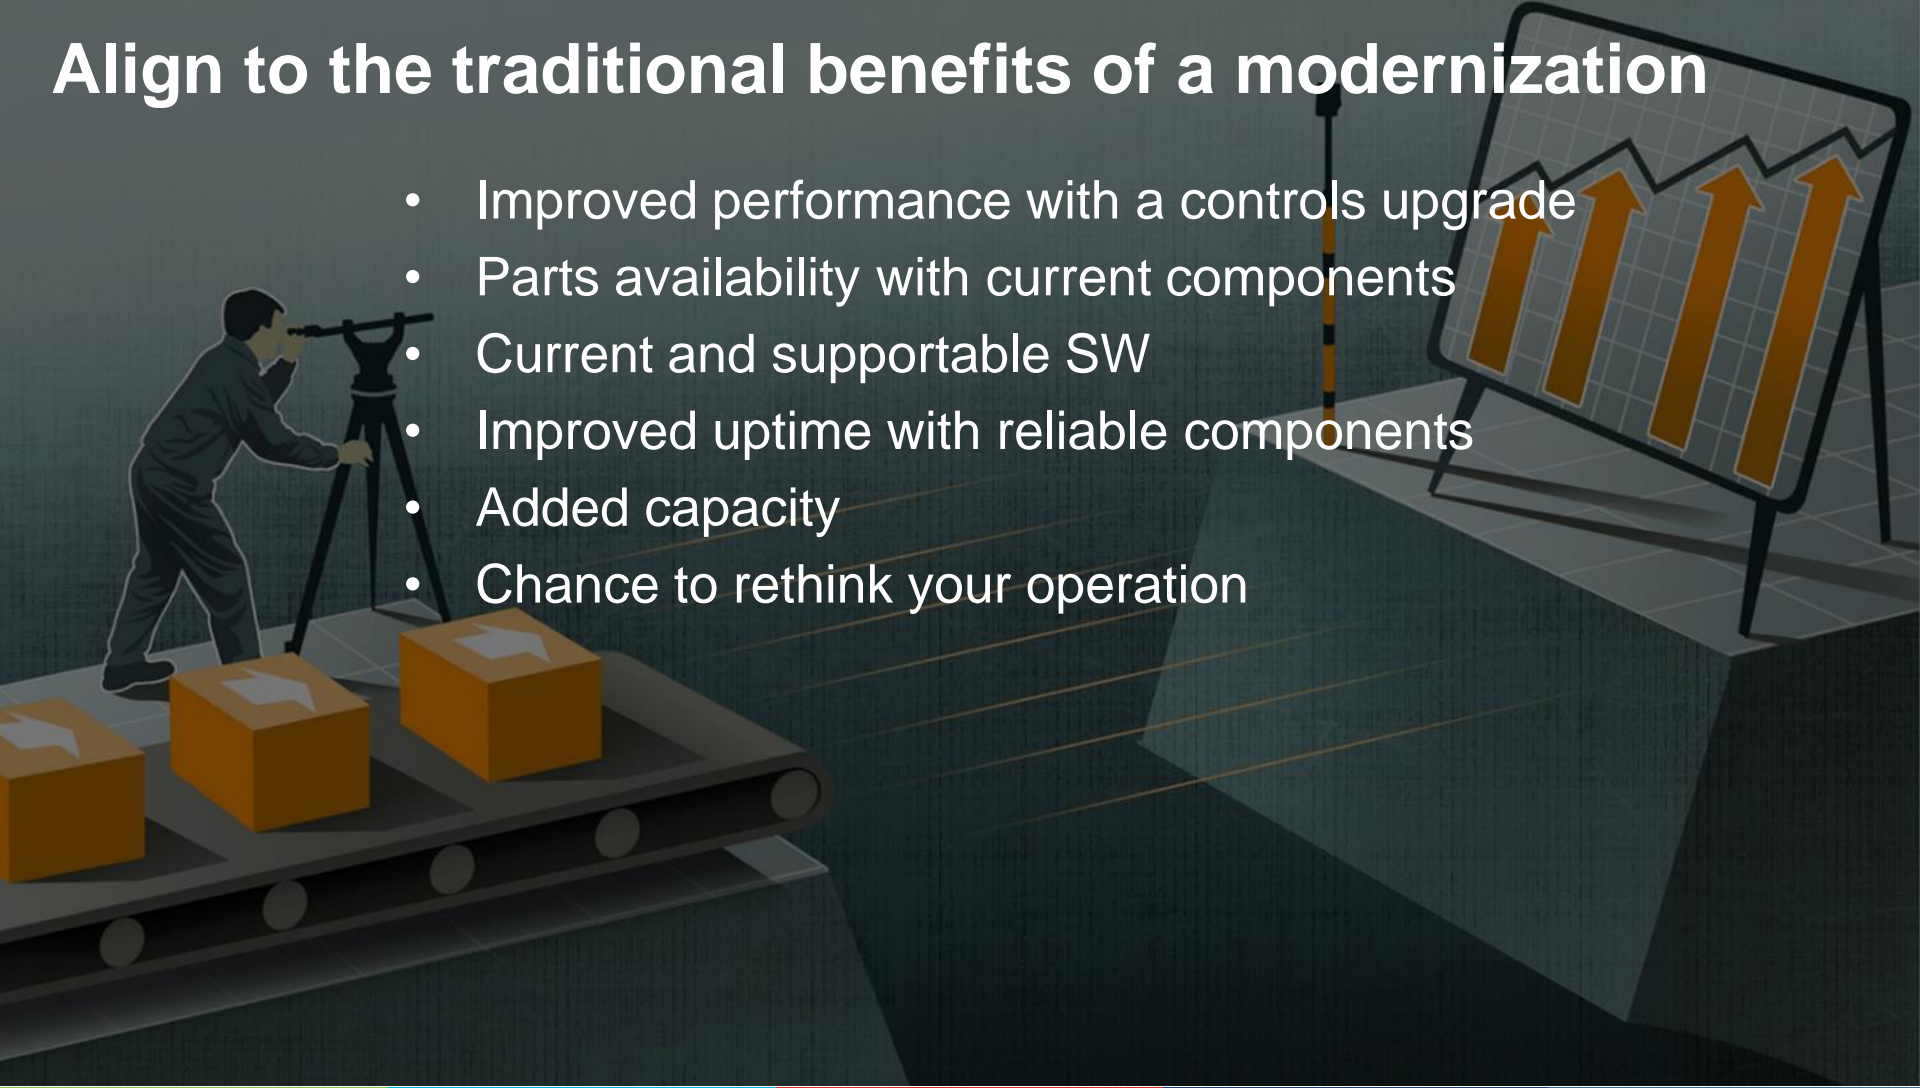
Align to the traditional benefits of a modernization

- Improved performance with a controls upgrade
- Parts availability with current components
- Current and supportable SW
- Improved uptime with reliable components
- Added capacity
- Chance to rethink your operation